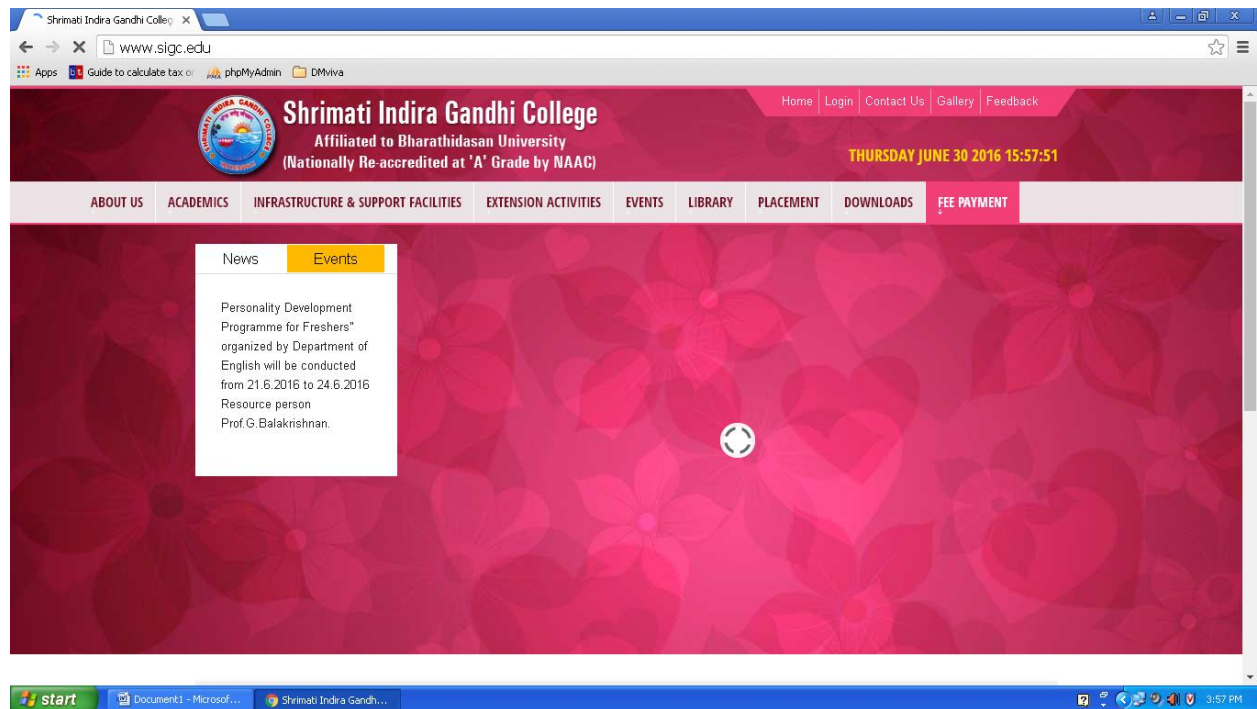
Shrimati Indira Gandhi Colleg ×

www.sigc.edu

Apps Guide to calculate tax or phpMyAdmin DMviva

Shrimati Indira Gandhi College
Affiliated to Bharathidasan University
(Nationally Re-accredited at 'A' Grade by NAAC)

Home | Login | Contact Us | Gallery | Feedback

THURSDAY JUNE 30 2016 15:57:51

ABOUT US ACADEMICS INFRASTRUCTURE & SUPPORT FACILITIES EXTENSION ACTIVITIES EVENTS LIBRARY PLACEMENT DOWNLOADS FEE PAYMENT

News Events

Personality Development Programme for Freshers" organized by Department of English will be conducted from 21.6.2016 to 24.6.2016 Resource person Prof.G.Balakrishnan.

start Document1 - Microsof... Shrimati Indira Gandh... 3:57 PM